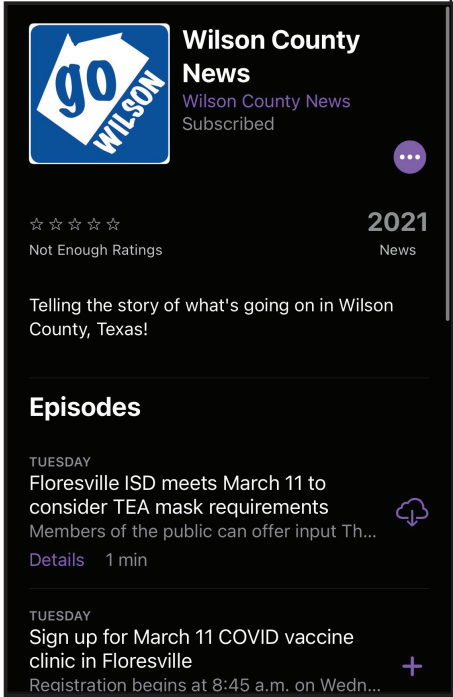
go WILSON

Wilson County News
Wilson County News
Subscribed

☆☆☆☆☆
Not Enough Ratings

2021
News

Telling the story of what's going on in Wilson County, Texas!

Episodes

TUESDAY
Floresville ISD meets March 11 to consider TEA mask requirements
Members of the public can offer input Th...
Details 1 min

TUESDAY
Sign up for March 11 COVID vaccine clinic in Floresville
Registration begins at 8:45 a.m. on Wedn...